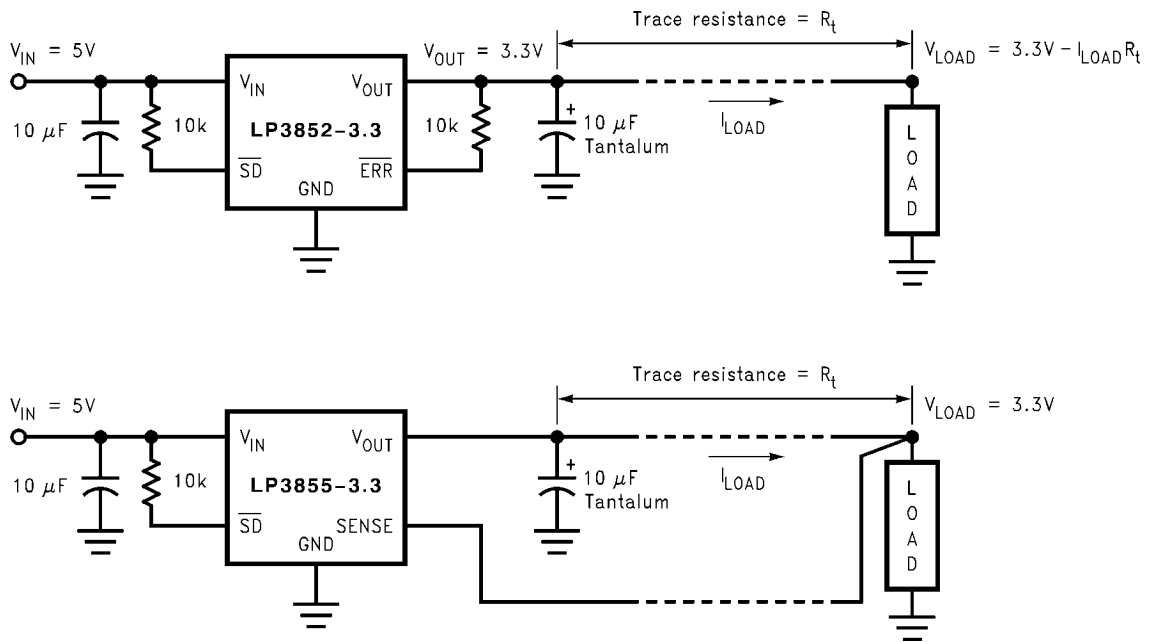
Trace resistance = $R_t$

$V_{IN}$ = 5V

10 $\mu$F

10k

$V_{IN}$

$V_{OUT}$

LP3852-3.3

$\overline{SD}$

$\overline{ERR}$

GND

$V_{OUT}$ = 3.3V

10k

+

10 $\mu$F Tantalum

$I_{LOAD}$

$V_{LOAD}$ = 3.3V - $I_{LOAD}R_t$

L O A D

Trace resistance = $R_t$

$V_{IN}$ = 5V

10 $\mu$F

10k

$V_{IN}$

$V_{OUT}$

LP3855-3.3

$\overline{SD}$

SENSE

GND

+

10 $\mu$F Tantalum

$I_{LOAD}$

$V_{LOAD}$ = 3.3V

L O A D